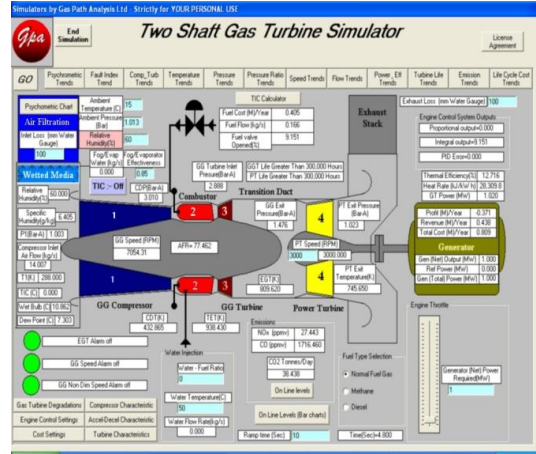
Simulators by Gas Path Analysis Ltd - Strictly for YOUR PERSONAL USE

Gpa

End Simulation

Two Shaft Gas Turbine Simulator

License Agreement

GO | Psychrometric Trends | Fault Index Trend | Comp_Turb Trends | Temperature Trends | Pressure Trends | Pressure Ratio Trends | Speed Trends | Flow Trends | Power_Eff Trends | Turbine Life Trends | Emission Trends | Life Cycle Cost Trends

Psychometric Chart

Ambient Temperature (C) 15

Ambient Pressure (Bar) 1.013

Relative Humidity(%) 60

Air Filtration

Inlet Loss (mm Water Gauge) 100

Fog/Evap Water (kg/s) 0.000

Fog/Evaporator Effectiveness 0.85

TIC - Off

CDP(BarA) 3.010

Wetted Media

Relative Humidity(%) 60.000

Specific Humidity(g/kg) 6.405

P1(BarA) 1.003

Compressor Inlet Air Flow (kg/s) 14.007

T1(K) 288.000

TIC (C) 0.000

Wet Bulb (C) 10.862

Dew Point (C) 7.303

TIC Calculator

Fuel Cost (M)/Year 0.405

Fuel Flow (kg/s) 0.166

Fuel valve Opened(%) 9.151

Combustor

GG Turbine Inlet Pressure(BarA) 2.888

GGT Life Greater Than 300,000 Hours

PT Life Greater Than 300,000 Hours

Transition Duct

GG Exit Pressure(BarA) 1.476

PT Exit Pressure(BarA) 1.023

Exhaust Stack

Exhaust Loss (mm Water Gauge) 100

Engine Control System Outputs

Proportional output=0.000

Integral output=9.151

PID Error=0.000

Thermal Efficiency(%) 12.716

Heat Rate (kJ/kW hr) 28,309.8

GT Power (MW) 1.020

Profit (M)/Year -0.371

Revenue (M)/Year 0.436

Total Cost (M)/Year 0.809

1

2

3

4

GG Speed (RPM) 7054.31

AFR= 73.462

PT Speed (RPM)

3000

3000.000

CDT(K) 909.620

PT Exit Temperature(K) 745.650

Generator

Gen (Net) Output (MW) 1.000

Ref Power (MW) 1.000

Gen (Total) Power (MW) 1.000

GG Compressor

GG Turbine

Power Turbine

CDT(K) 432.865

TET(K) 938.430

Emissions

NOx (ppmv) 27.443

CO (ppmv) 1716.460

CO2 Tonnes/Day 38.438

On Line levels

On Line Levels (Bar charts)

Fuel Type Selection

Normal Fuel Gas

Methane

Diesel

Engine Throttle

Generator (Net) Power Required(MW)

1

EGT Alarm off

GG Speed Alarm off

GG Non Dim Speed Alarm off

Water Injection

Water - Fuel Ratio 0

Water Temperature(C) 50

Water Flow Rate(kg/s) 0.000

Gas Turbine Degradations | Compressor Characteristics

Engine Control Settings | Accel-Decel Characteristics

Cost Settings | Turbine Characteristics

Ramp time (Sec) 10

Time(Sec)=4.800